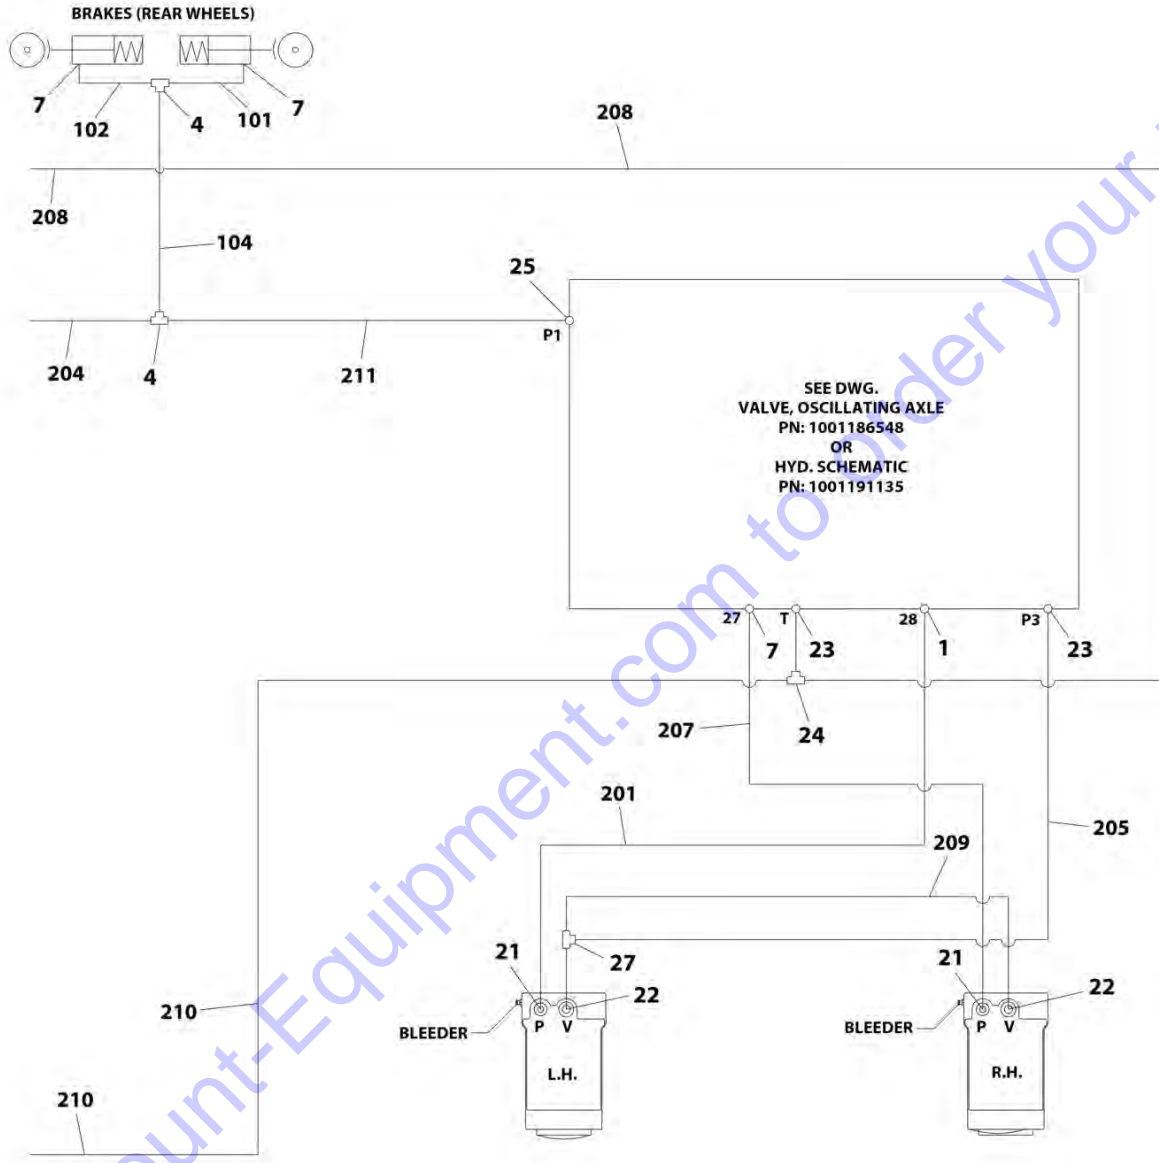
BRAKES (REAR WHEELS)

7
102
4
101
7
208
208
104
25
P1
204
4
211

SEE DWG.
VALVE, OSCILLATING AXLE
PN: 1001186548
OR
HYD. SCHEMATIC
PN: 1001191135

27
T
28
P3
7
23
1
23
207
24
201
205
209
21
27
22
21
22
210
BLEEDER
P
V
BLEEDER
P
V
L.H.
R.H.
210

Discount-Equipment.com to order your